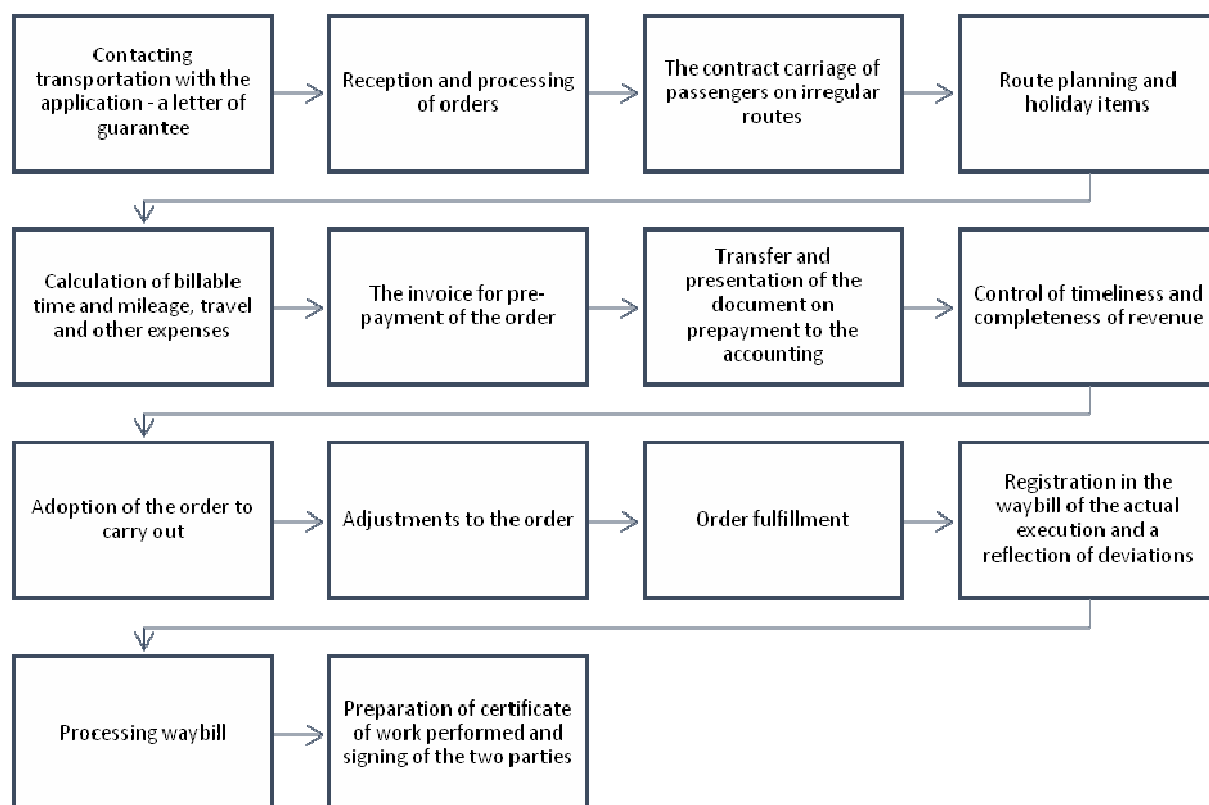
Contacting transportation with the application - a letter of guarantee

Reception and processing of orders

The contract carriage of passengers on irregular routes

Route planning and holiday items

Calculation of billable time and mileage, travel and other expenses

The invoice for prepayment of the order

Transfer and presentation of the document on prepayment to the accounting

Control of timeliness and completeness of revenue

Adoption of the order to carry out

Adjustments to the order

Order fulfillment

Registration in the waybill of the actual execution and a reflection of deviations

Processing waybill

Preparation of certificate of work performed and signing of the two parties